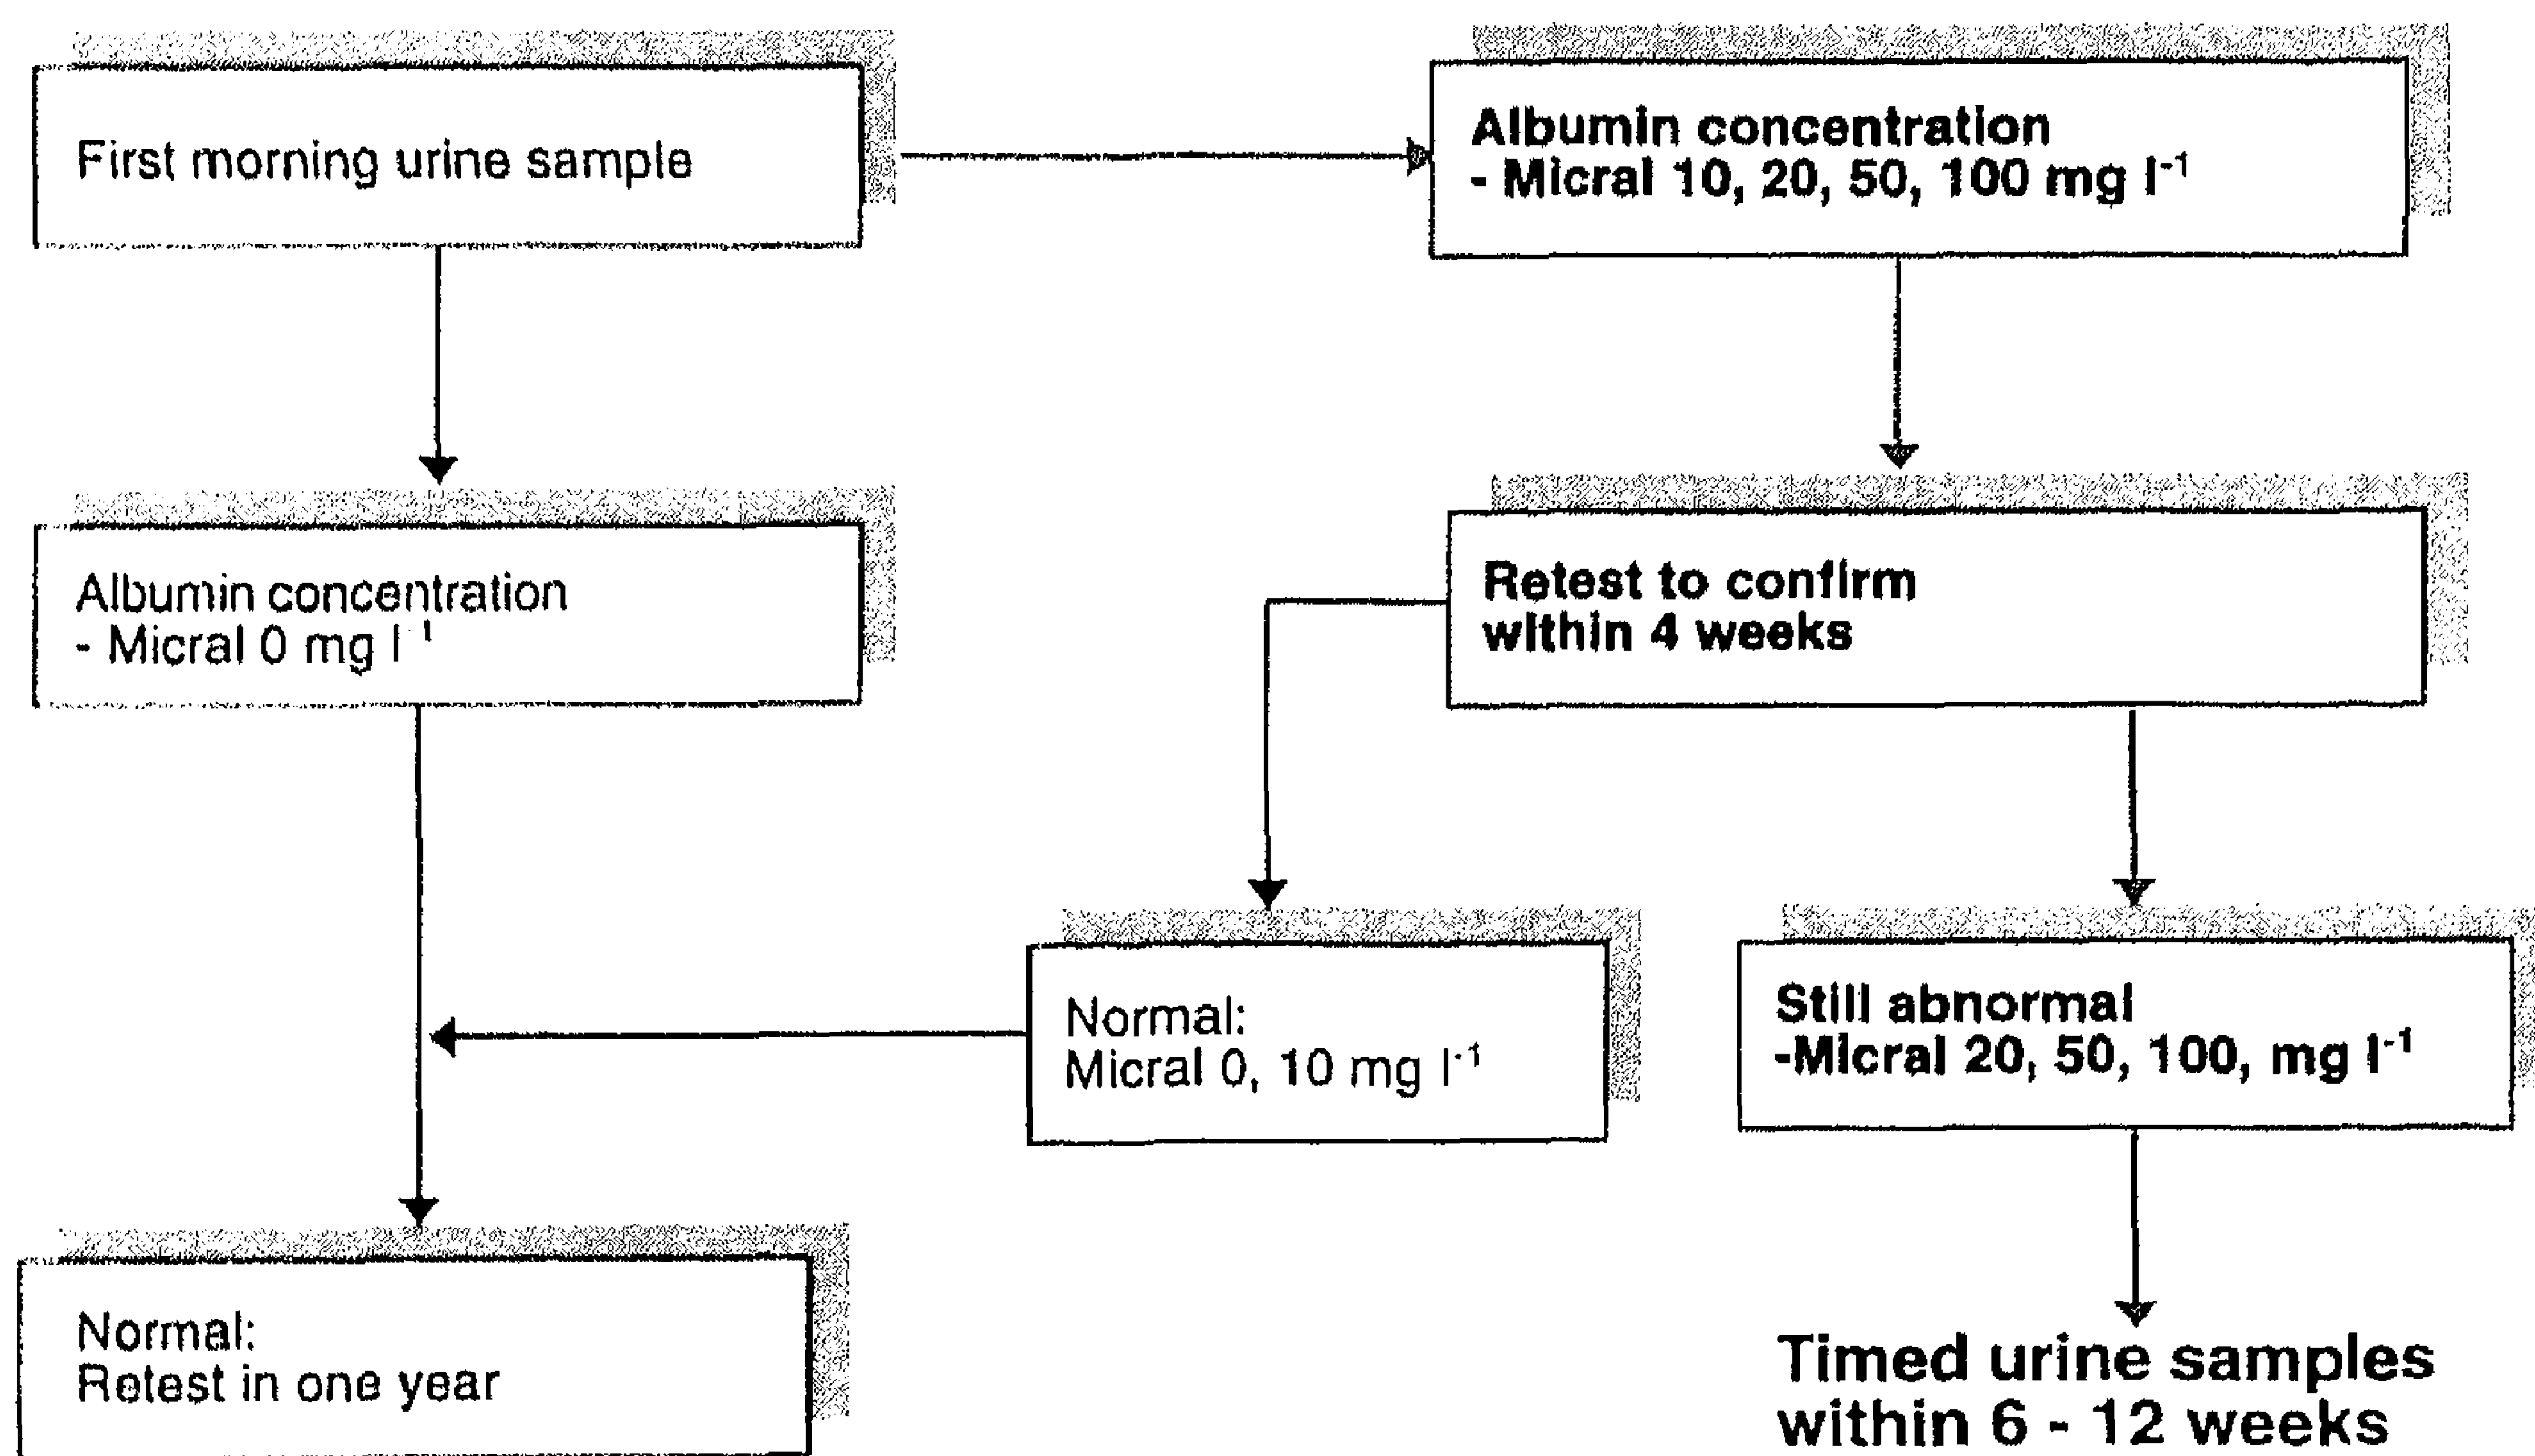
First morning urine sample

Albumin concentration
- Micral 10, 20, 50, 100 mg $l^{-1}$

Albumin concentration
- Micral 0 mg $l^{-1}$

Retest to confirm
within 4 weeks

Normal:
Micral 0, 10 mg $l^{-1}$

Still abnormal
-Micral 20, 50, 100, mg $l^{-1}$

Normal:
Retest in one year

Timed urine samples
within 6 - 12 weeks